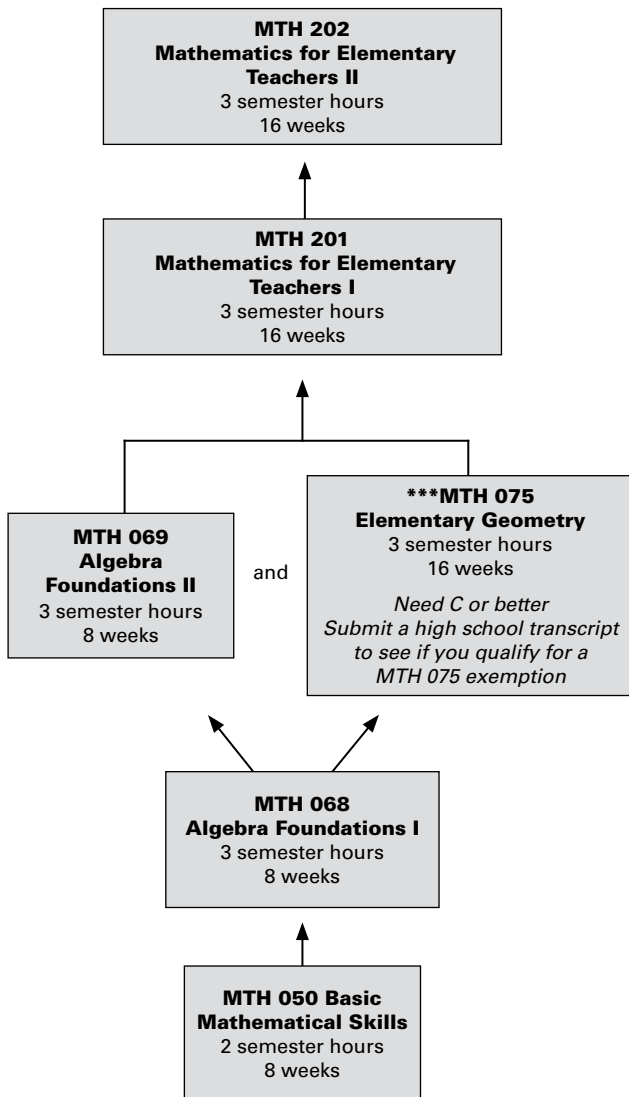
**MTH 202**
**Mathematics for Elementary Teachers II**
3 semester hours
16 weeks

**MTH 201**
**Mathematics for Elementary Teachers I**
3 semester hours
16 weeks

**MTH 069**
**Algebra Foundations II**
3 semester hours
8 weeks

and

**\*\*\*MTH 075**
**Elementary Geometry**
3 semester hours
16 weeks

*Need C or better*
*Submit a high school transcript to see if you qualify for a MTH 075 exemption*

**MTH 068**
**Algebra Foundations I**
3 semester hours
8 weeks

**MTH 050 Basic Mathematical Skills**
2 semester hours
8 weeks